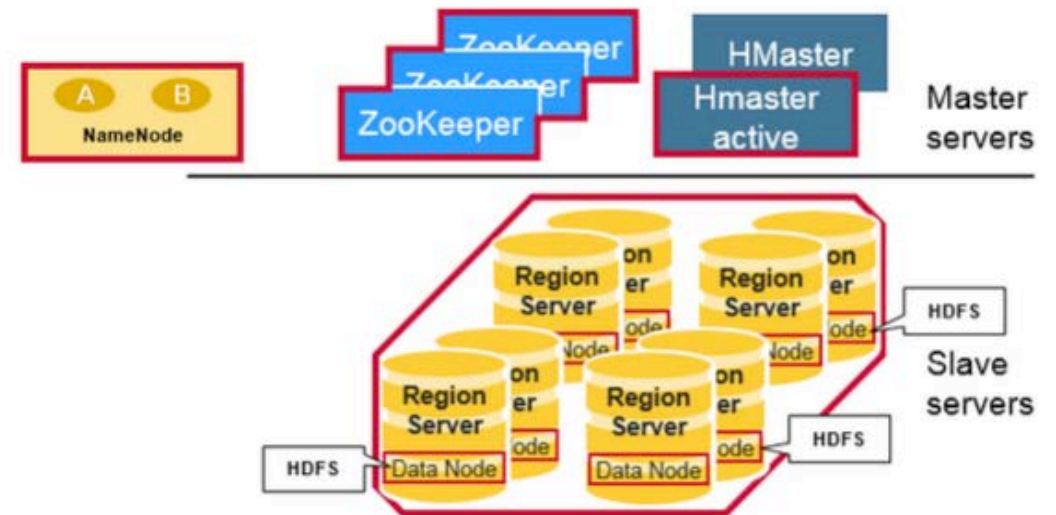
A B
NameNode

ZooKeeper
ZooKeeper
ZooKeeper

HMaster
Hmaster active

Master servers

Region Server
Data Node
Region Server
Data Node
Region Server
Data Node
Region Server
Data Node

HDFS
HDFS
HDFS

Slave servers